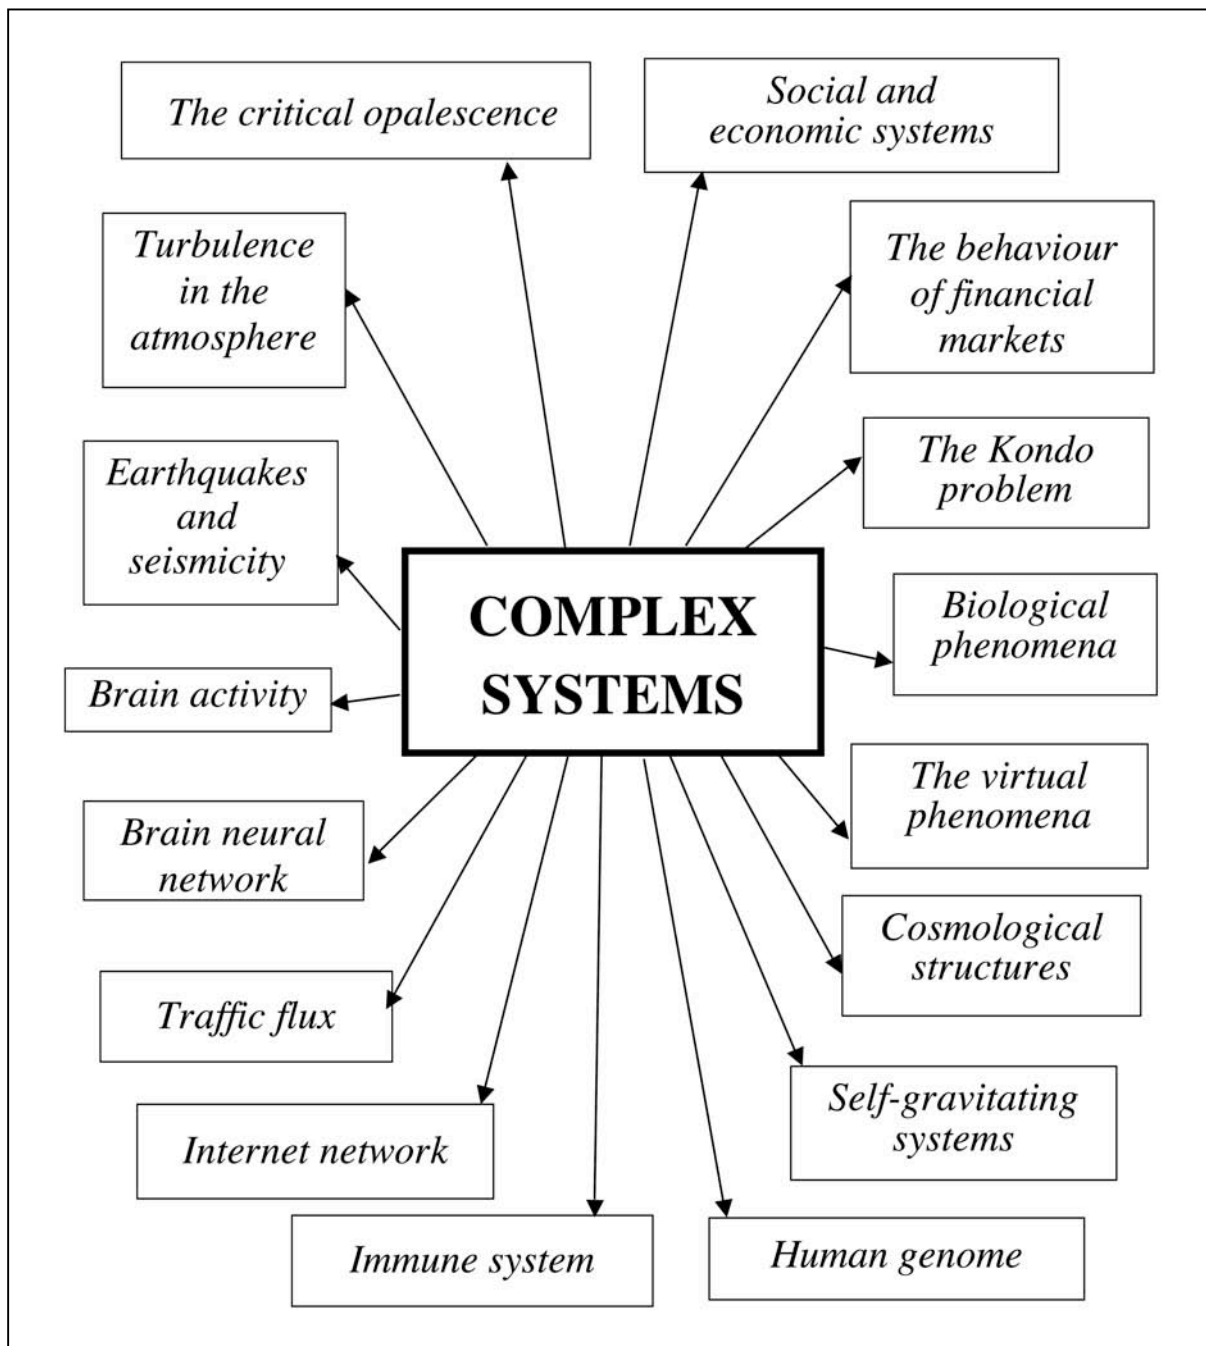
The critical opalescence

Social and economic systems

Turbulence in the atmosphere

The behaviour of financial markets

The Kondo problem

Earthquakes and seismicity

COMPLEX SYSTEMS

Biological phenomena

Brain activity

Brain neural network

The virtual phenomena

Cosmological structures

Traffic flux

Self-gravitating systems

Internet network

Immune system

Human genome